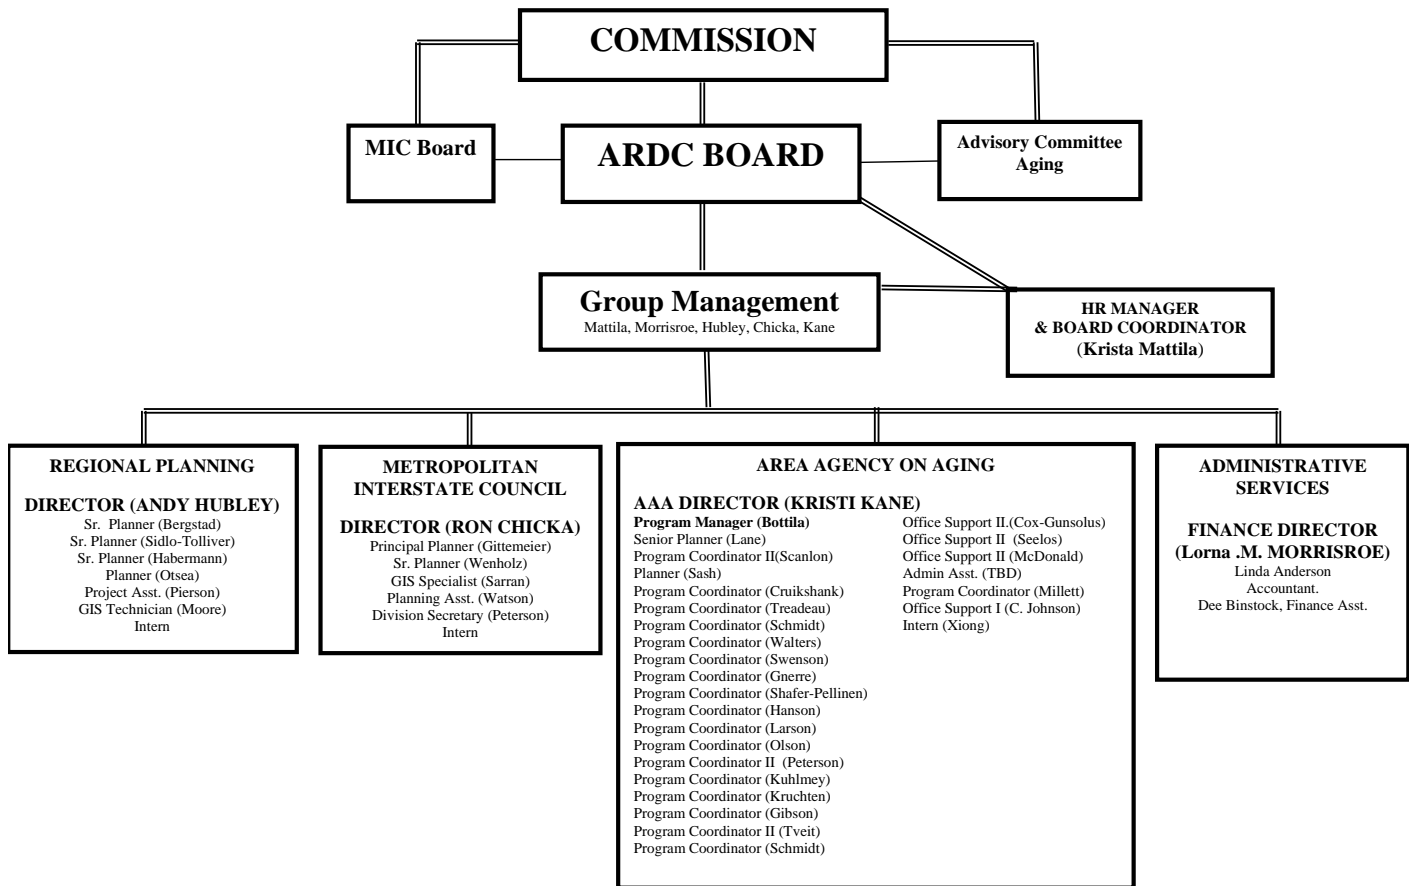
COMMISSION

MIC Board

ARDC BOARD

Advisory Committee Aging

Group Management
Mattila, Morrisroe, Hubley, Chicka, Kane

HR MANAGER & BOARD COORDINATOR (Krista Mattila)

REGIONAL PLANNING

DIRECTOR (ANDY HUBLEY)
Sr. Planner (Bergstad)
Sr. Planner (Sidlo-Tolliver)
Sr. Planner (Habermann)
Planner (Otsea)
Project Asst. (Pierson)
GIS Technician (Moore)
Intern

METROPOLITAN INTERSTATE COUNCIL

DIRECTOR (RON CHICKA)
Principal Planner (Gittemeier)
Sr. Planner (Wenholz)
GIS Specialist (Sarran)
Planning Asst. (Watson)
Division Secretary (Peterson)
Intern

AREA AGENCY ON AGING

AAA DIRECTOR (KRISTI KANE)
Program Manager (Bottila)
Senior Planner (Lane)
Program Coordinator II(Scanlon)
Planner (Sash)
Program Coordinator (Cruikshank)
Program Coordinator (Treadeau)
Program Coordinator (Schmidt)
Program Coordinator (Walters)
Program Coordinator (Swenson)
Program Coordinator (Gnerre)
Program Coordinator (Shafer-Pellinen)
Program Coordinator (Hanson)
Program Coordinator (Larson)
Program Coordinator (Olson)
Program Coordinator II (Peterson)
Program Coordinator (Kuhlmey)
Program Coordinator (Kruchten)
Program Coordinator (Gibson)
Program Coordinator II (Tveit)
Program Coordinator (Schmidt)

Office Support II.(Cox-Gunsolus)
Office Support II (Seelos)
Office Support II (McDonald)
Admin Asst. (TBD)
Program Coordinator (Millett)
Office Support I (C. Johnson)
Intern (Xiong)

ADMINISTRATIVE SERVICES

FINANCE DIRECTOR (Lorna .M. MORRISROE)
Linda Anderson
Accountant.
Dee Binstock, Finance Asst.